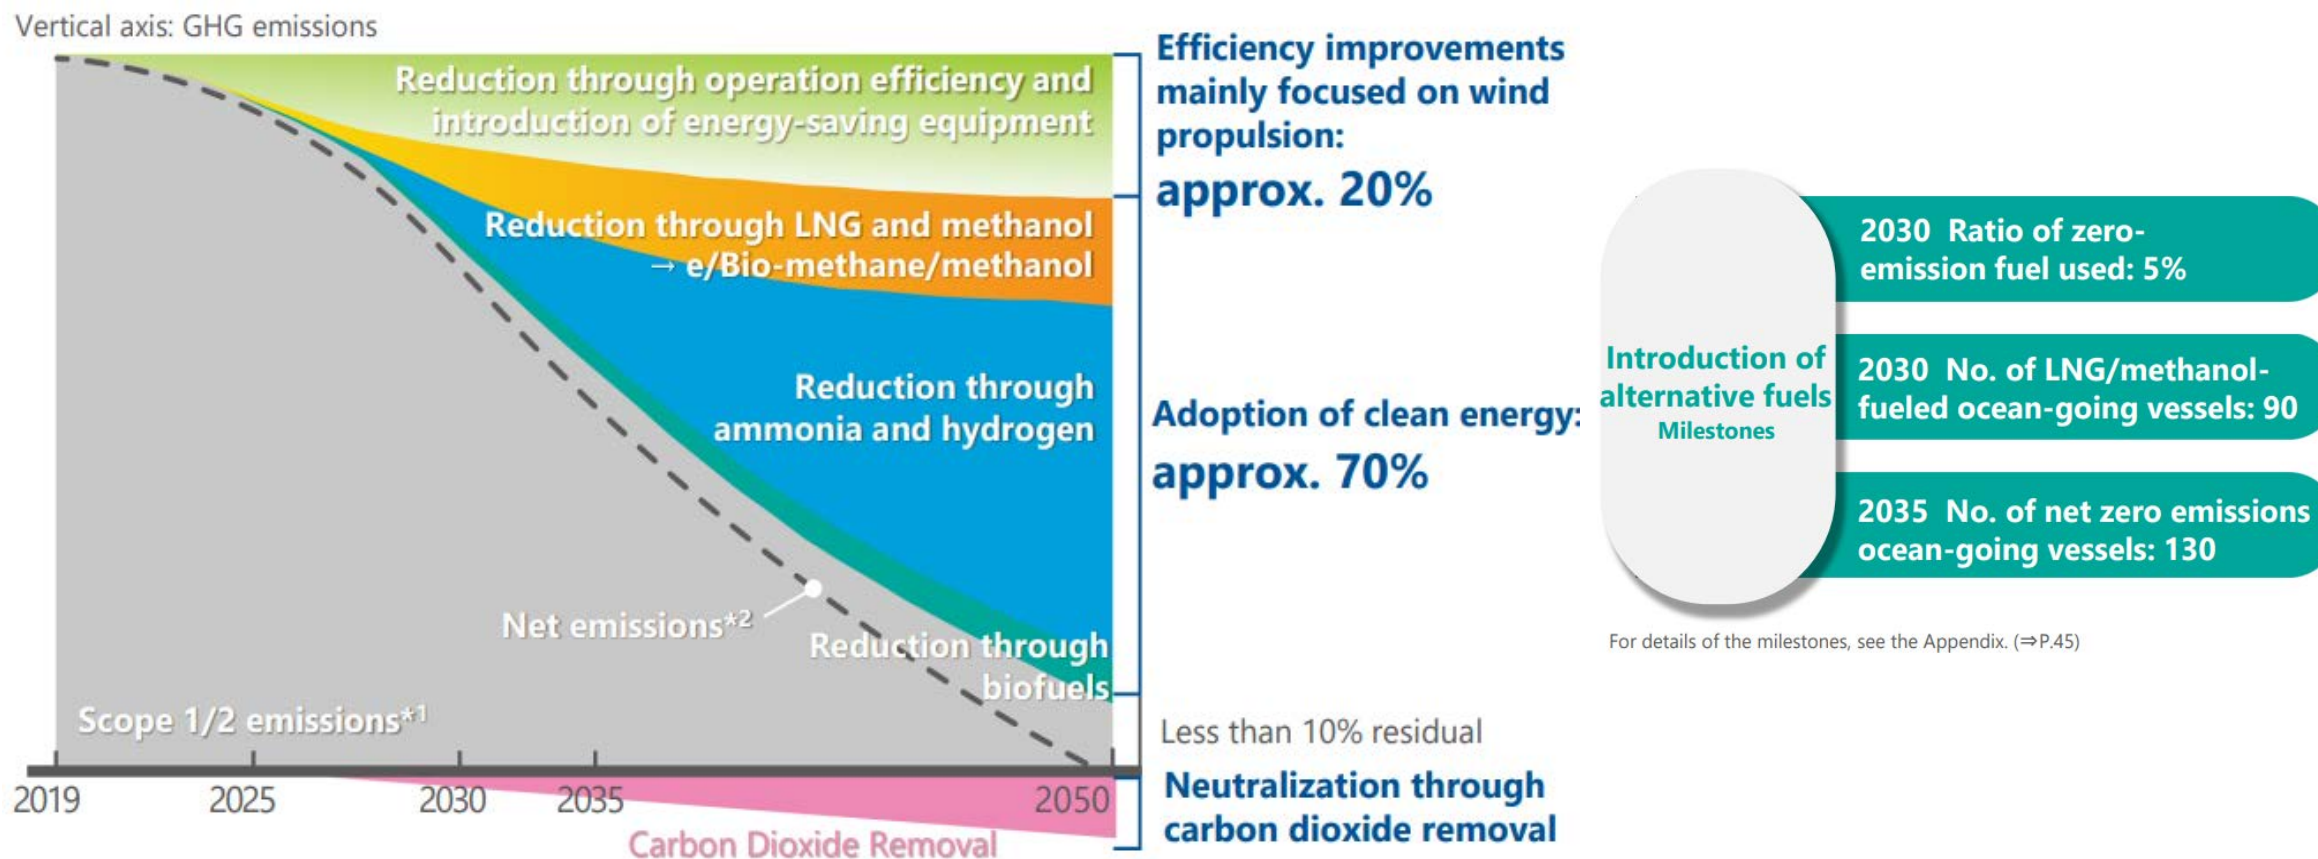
Vertical axis: GHG emissions

Reduction through operation efficiency and introduction of energy-saving equipment

Reduction through LNG and methanol → e/Bio-methane/methanol

Reduction through ammonia and hydrogen

Net emissions*2

Reduction through biofuels

Scope 1/2 emissions*1

2019 2025 2030 2035 2050

Carbon Dioxide Removal

Efficiency improvements mainly focused on wind propulsion:
approx. 20%

Adoption of clean energy:
approx. 70%

Less than 10% residual

Neutralization through carbon dioxide removal

Introduction of alternative fuels
Milestones

2030 Ratio of zero-emission fuel used: 5%

2030 No. of LNG/methanol-fueled ocean-going vessels: 90

2035 No. of net zero emissions ocean-going vessels: 130

For details of the milestones, see the Appendix. (⇒P.45)